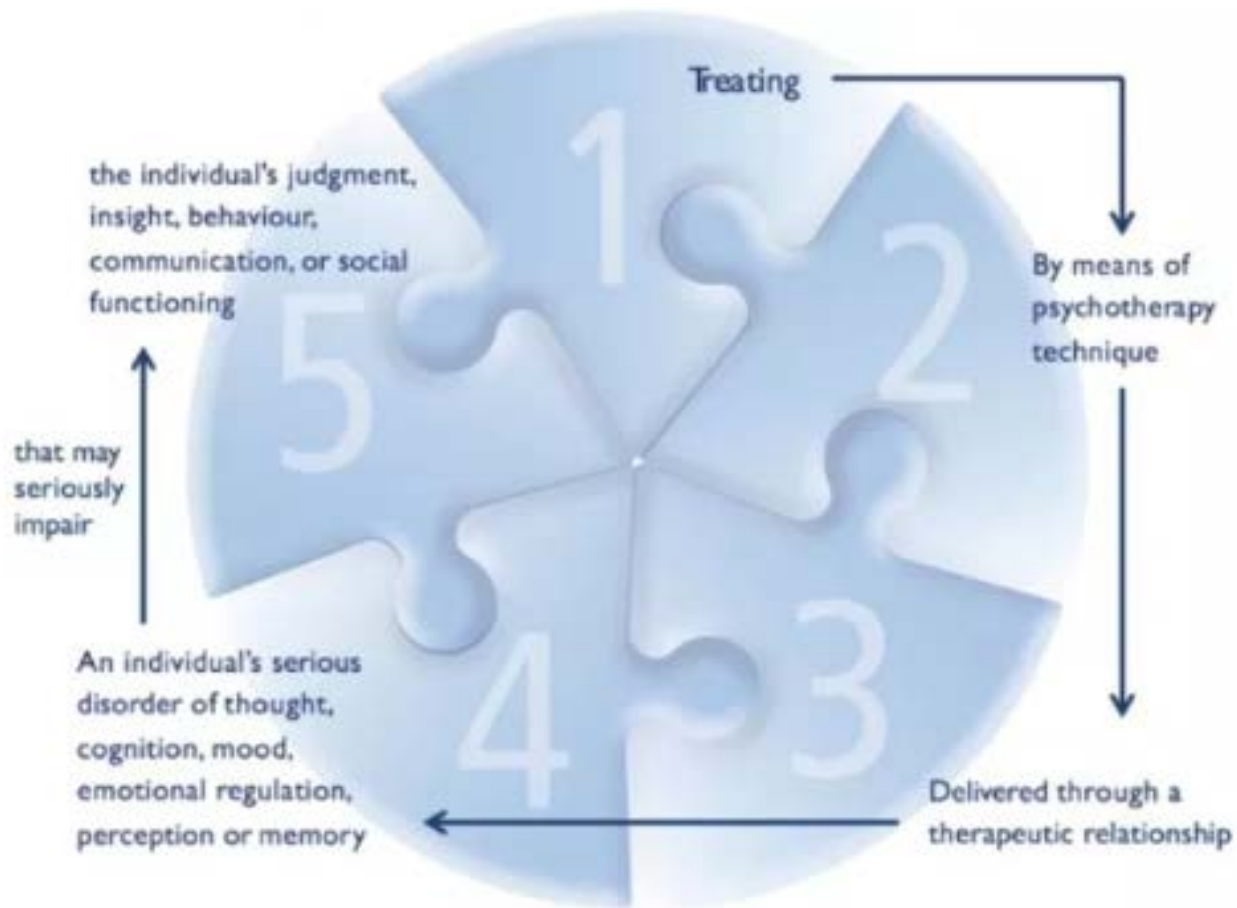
Treating

1

2

By means of psychotherapy technique

3

Delivered through a therapeutic relationship

4

An individual's serious disorder of thought, cognition, mood, emotional regulation, perception or memory

that may seriously impair

5

the individual's judgment, insight, behaviour, communication, or social functioning